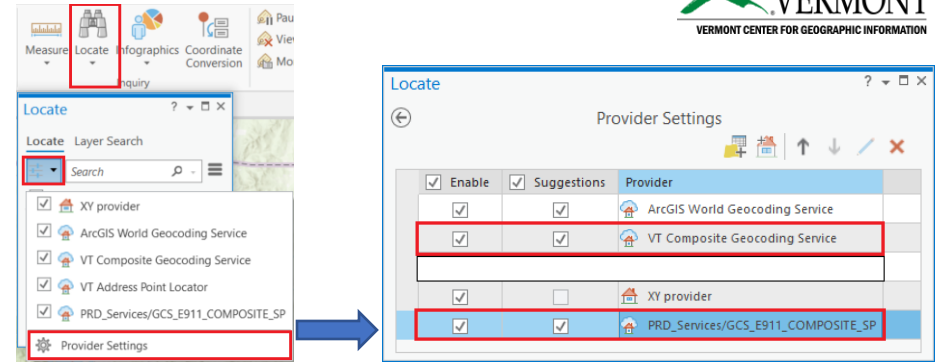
VERMONT
VERMONT CENTER FOR GEOGRAPHIC INFORMATION

Measure Locate Infographics Coordinate Conversion
Inquiry
Pau
Viev
Mo

Locate ? ✕
Locate Layer Search
Search
XY provider
ArcGIS World Geocoding Service
VT Composite Geocoding Service
VT Address Point Locator
PRD_Services/GCS_E911_COMPOSITE_SP
Provider Settings

Locate ? ✕
Provider Settings

| Enable | Suggestions | Provider |
|---|---|---|
| ☑ | ☑ | ArcGIS World Geocoding Service |
| ☑ | ☑ | VT Composite Geocoding Service |
| | | |
| ☑ | ☐ | XY provider |
| ☑ | ☑ | PRD_Services/GCS_E911_COMPOSITE_SP |